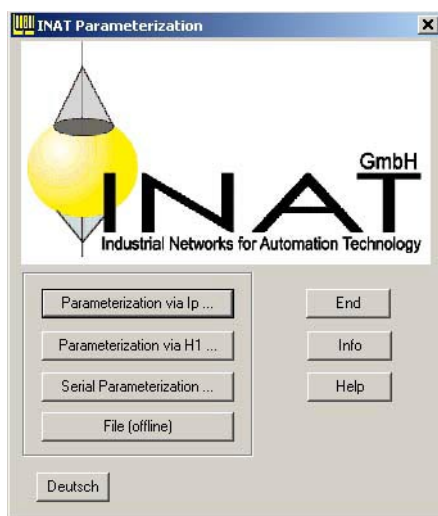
INAT Parameterization

GmbH
INAT
Industrial Networks for Automation Technology

Parameterization via Ip ...
Parameterization via H1 ...
Serial Parameterization ...
File (offline)

End
Info
Help

Deutsch